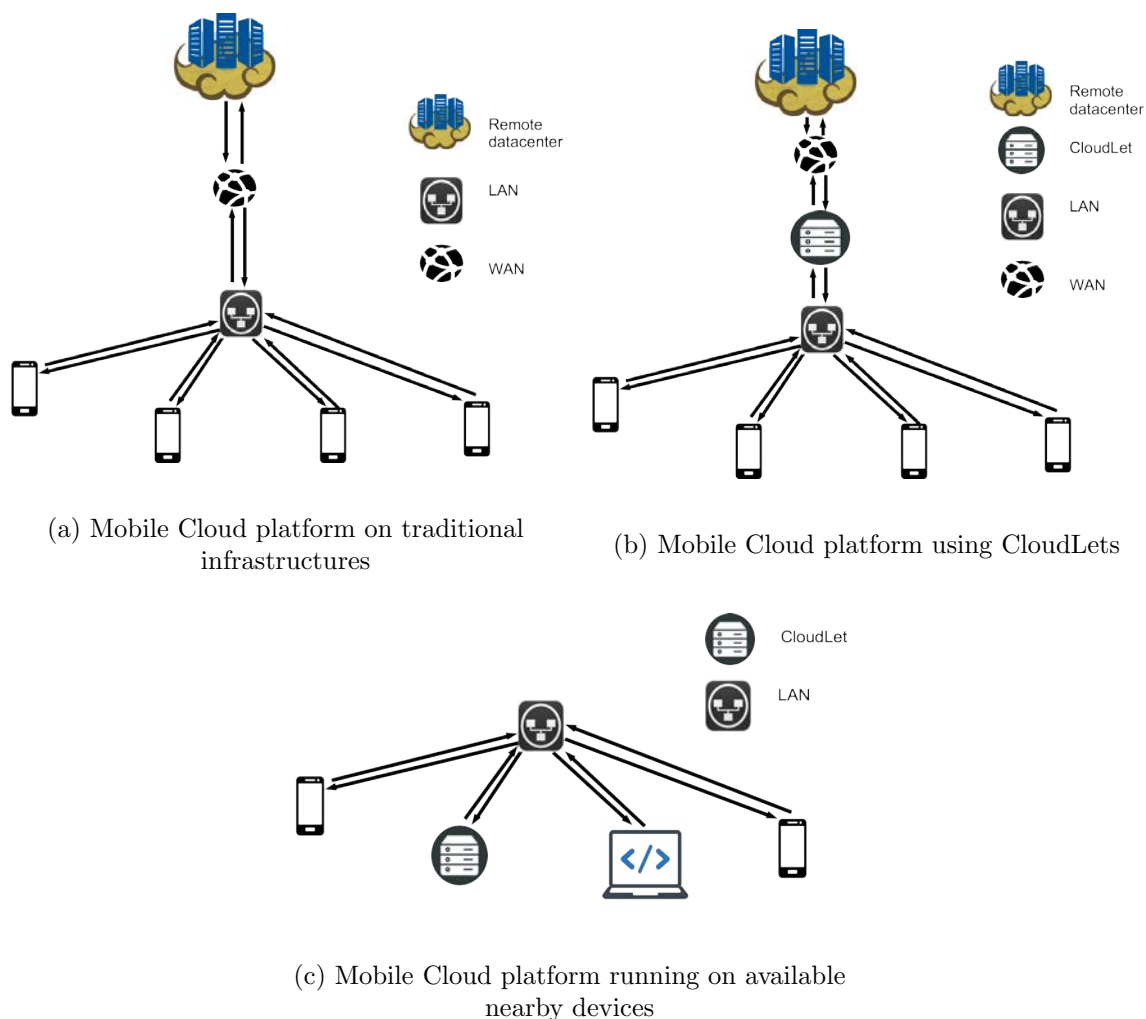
Remote datacenter

LAN

WAN

(a) Mobile Cloud platform on traditional infrastructures

Remote datacenter

CloudLet

LAN

WAN

(b) Mobile Cloud platform using CloudLets

CloudLet

LAN

</>

(c) Mobile Cloud platform running on available nearby devices